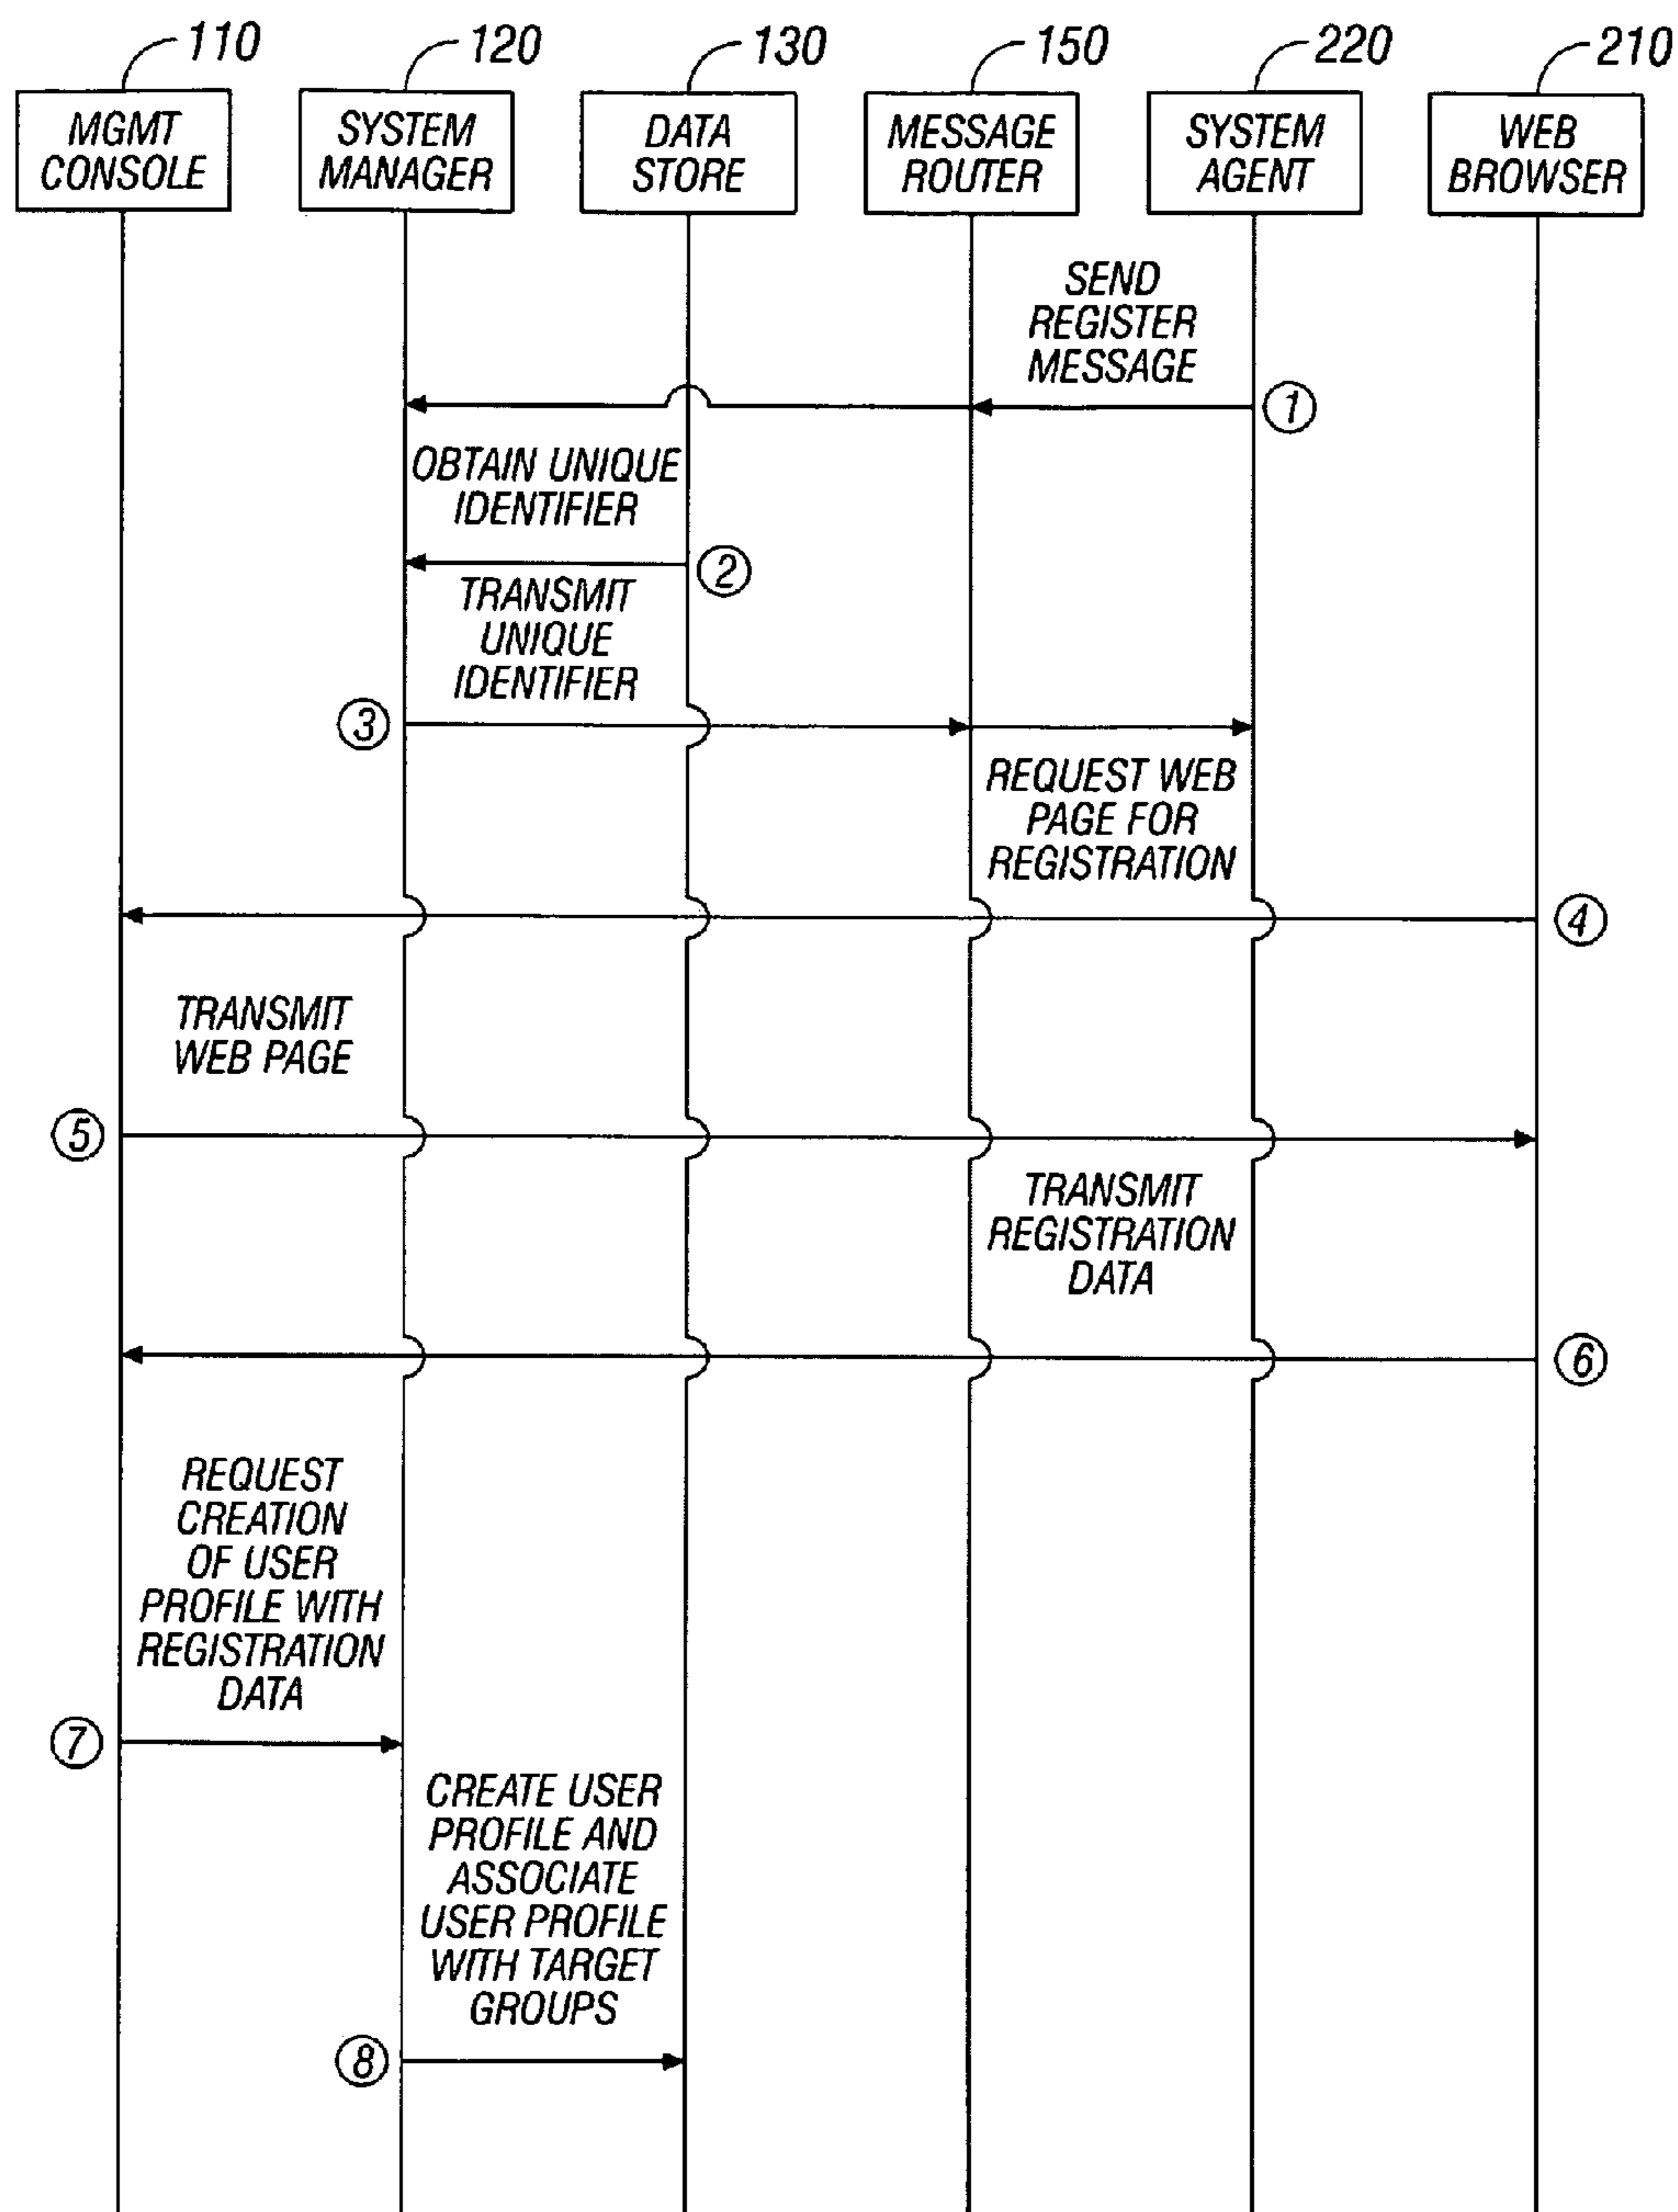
110
MGMT CONSOLE

120
SYSTEM MANAGER

130
DATA STORE

150
MESSAGE ROUTER

220
SYSTEM AGENT

210
WEB BROWSER

SEND REGISTER MESSAGE
1

OBTAIN UNIQUE IDENTIFIER
2

TRANSMIT UNIQUE IDENTIFIER
3

REQUEST WEB PAGE FOR REGISTRATION
4

TRANSMIT WEB PAGE
5

TRANSMIT REGISTRATION DATA
6

REQUEST CREATION OF USER PROFILE WITH REGISTRATION DATA
7

CREATE USER PROFILE AND ASSOCIATE USER PROFILE WITH TARGET GROUPS
8